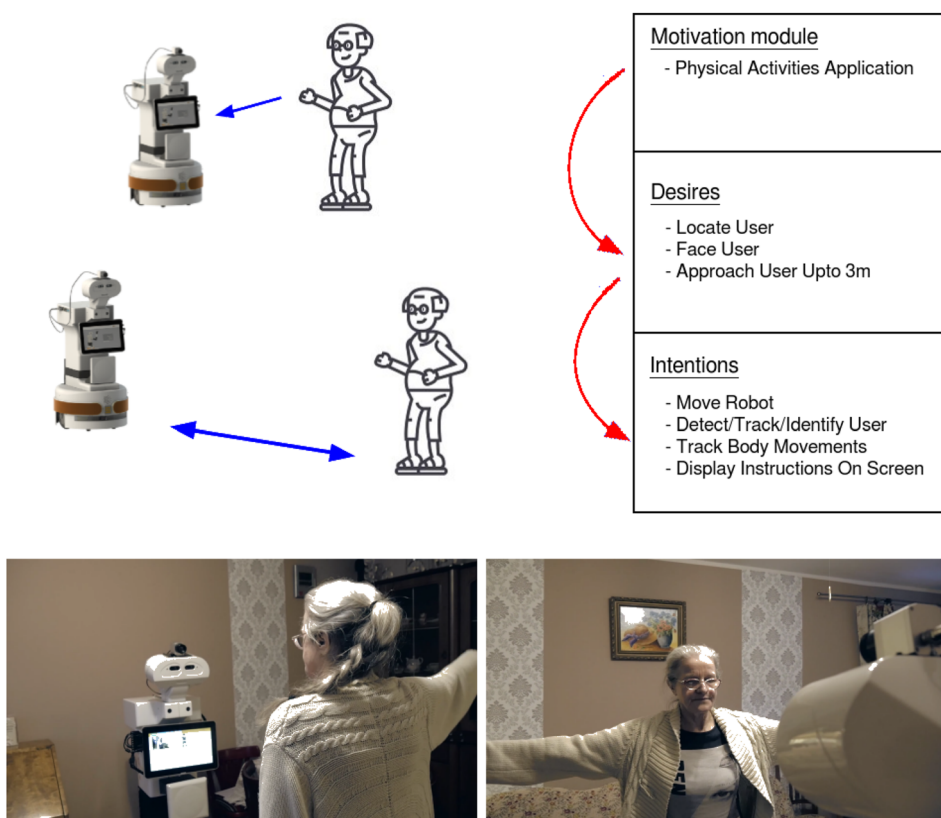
Motivation module
- Physical Activities Application

Desires
- Locate User
- Face User
- Approach User Upto 3m

Intentions
- Move Robot
- Detect/Track/Identify User
- Track Body Movements
- Display Instructions On Screen